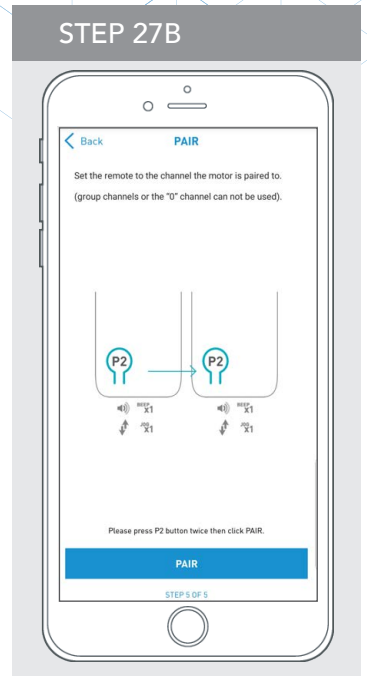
STEP 27B

< Back PAIR

Set the remote to the channel the motor is paired to.

(group channels or the "0" channel can not be used).

P2

P2

BEEP X1

JOG X1

BEEP X1

JOG X1

Please press P2 button twice then click PAIR.

PAIR

STEP 5 OF 5